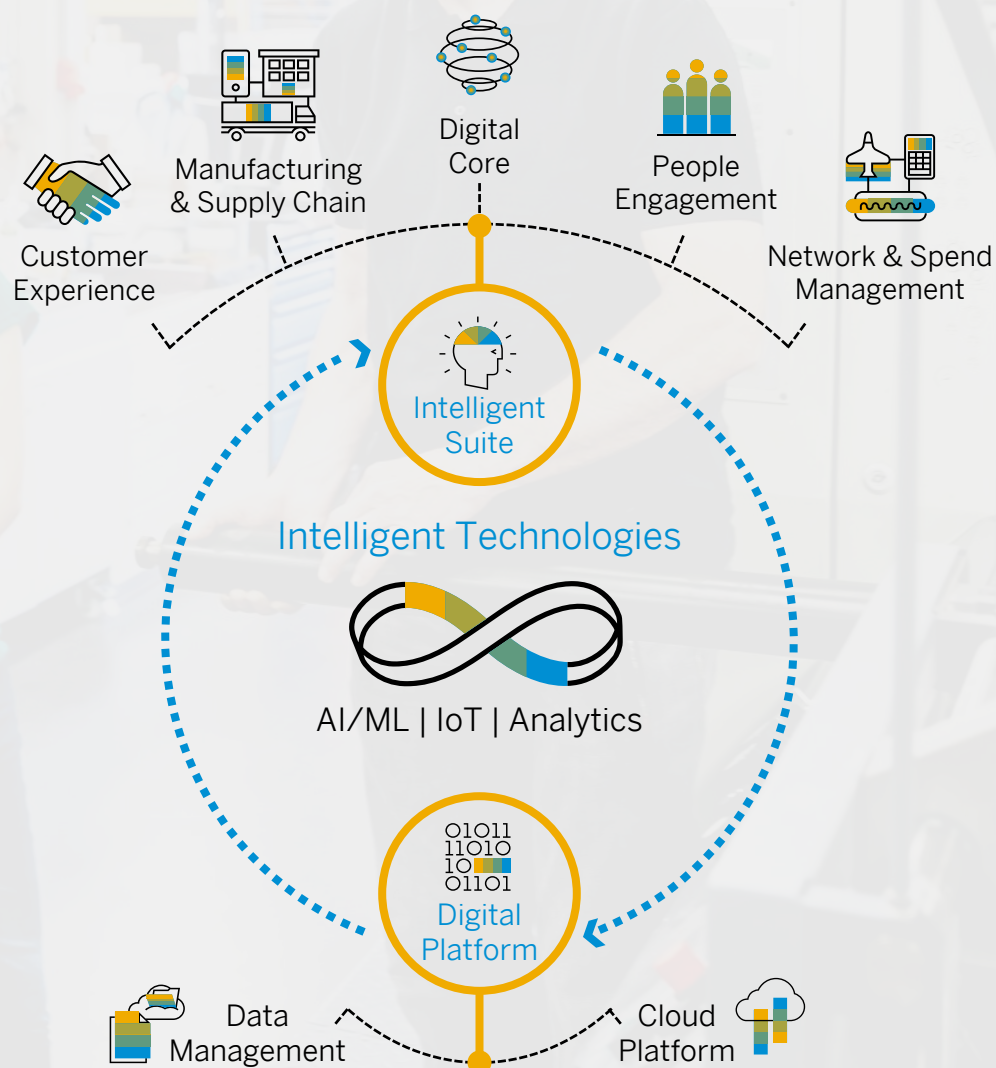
Digital Core

Manufacturing & Supply Chain

People Engagement

Customer Experience

Network & Spend Management

Intelligent Suite

Intelligent Technologies

AI/ML | IoT | Analytics

01011
11010
10
01101

Digital Platform

Data Management

Cloud Platform